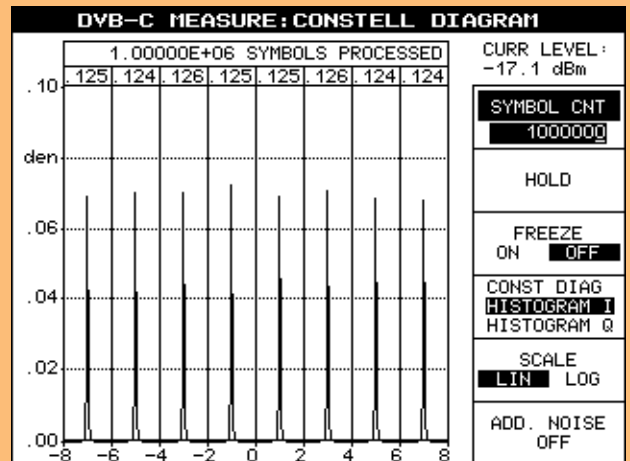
DVB-C MEASURE:CONSTELL DIAGRAM

1.00000E+06 SYMBOLS PROCESSED

.125 .124 .126 .125 .125 .126 .124 .124

.10

den

.06

.04

.02

.00

-8 -6 -4 -2 0 2 4 6 8

CURR LEVEL:
-17.1 dBm

SYMBOL CNT
1000000

HOLD

FREEZE
ON OFF

CONST DIAG
HISTOGRAM I
HISTOGRAM Q

SCALE
LIN LOG

ADD. NOISE
OFF